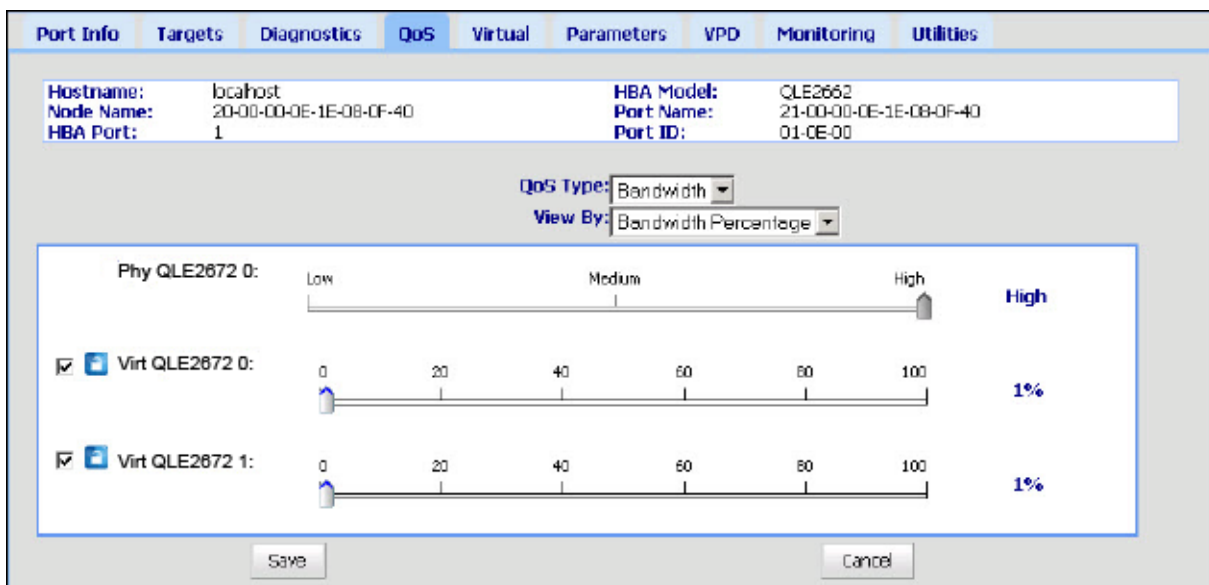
Port Info | Targets | Diagnostics | QoS | Virtual | Parameters | VPD | Monitoring | Utilities

| | | | |
|---|---|---|---|
| Hostname: | localhost | HBA Model: | QLE2662 |
| Node Name: | 20-00-00-0E-1E-08-0F-40 | Port Name: | 21-00-00-0E-1E-08-0F-40 |
| HBA Port: | 1 | Port ID: | 01-0E-00 |

QoS Type: Bandwidth

View By: Bandwidth Percentage

Phy QLE2672 0: Low Medium High High

Virt QLE2672 0: 0 20 40 60 80 100 1%

Virt QLE2672 1: 0 20 40 60 80 100 1%

Save Cancel